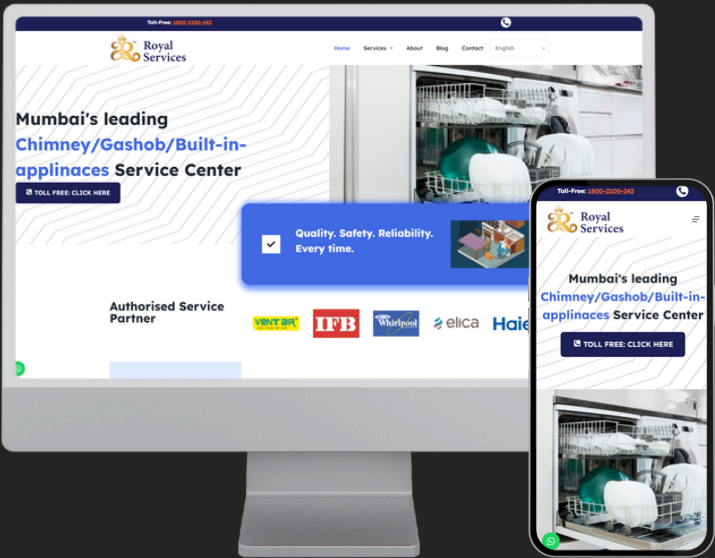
Toll-Free: 1800-2100-242

Royal Services

Home Services About Blog Contact English

Mumbai's leading Chimney/Gashob/Built-in-applinaces Service Center

TOLL FREE: CLICK HERE

Quality. Safety. Reliability. Every time.

Authorised Service Partner

VENTAIR IFB Whirlpool elica Haie

Toll-Free: 1800-2100-242

Royal Services

Mumbai's leading Chimney/Gashob/Built-in-applinaces Service Center

TOLL FREE: CLICK HERE